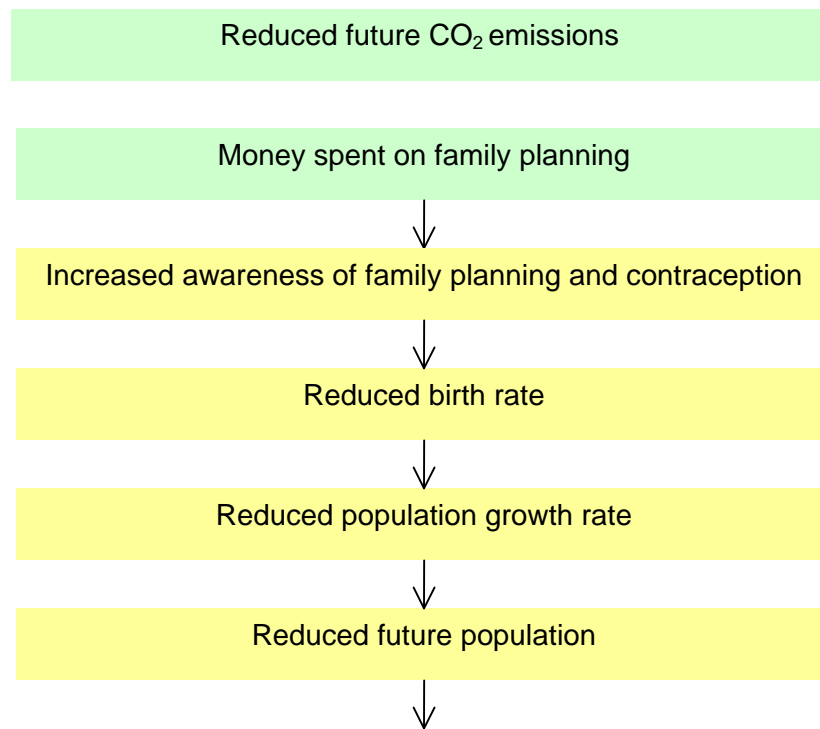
Reduced future $CO_2$ emissions

Money spent on family planning

Increased awareness of family planning and contraception

Reduced birth rate

Reduced population growth rate

Reduced future population